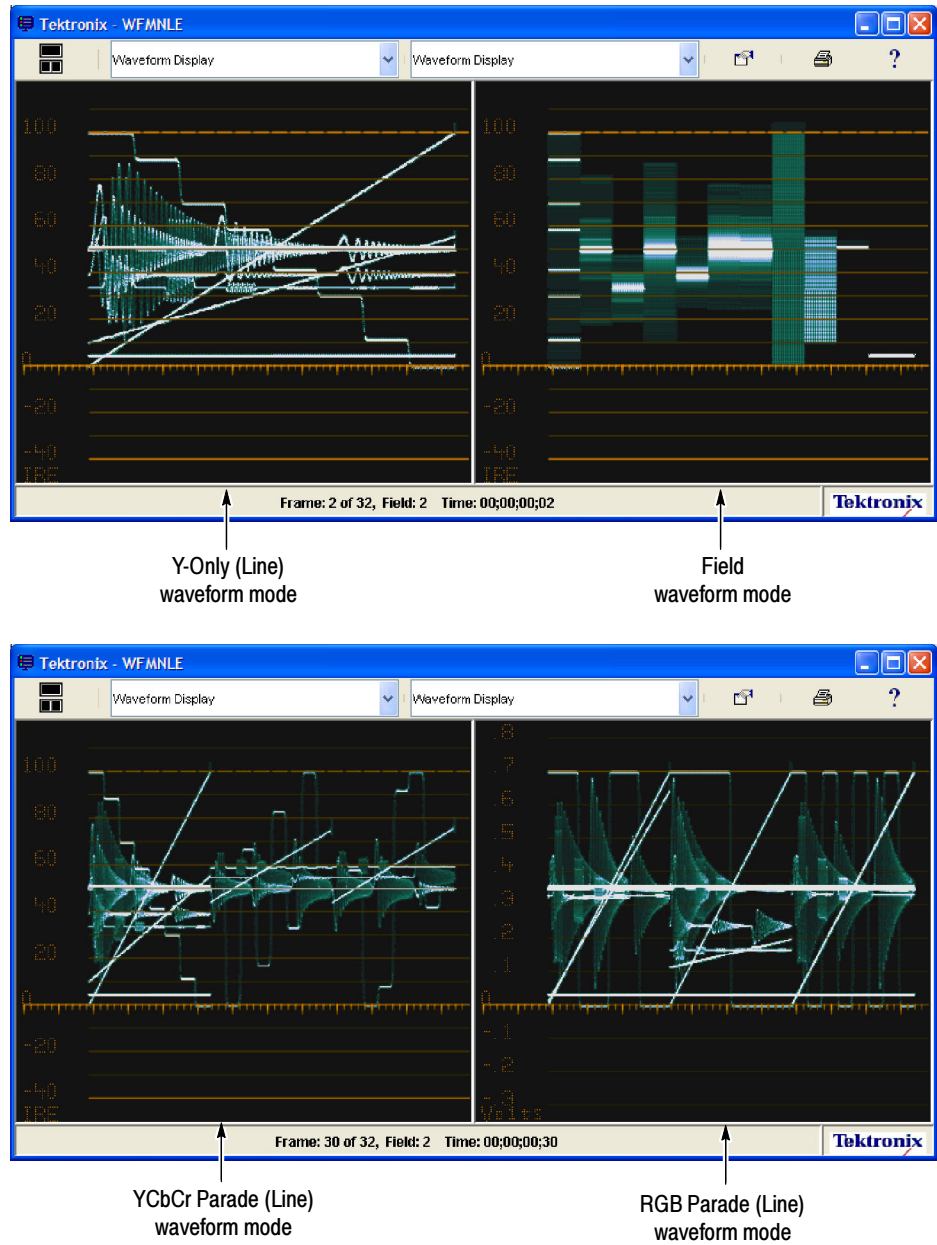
Tektronix - WFMNLE

Waveform Display

Waveform Display

?

100
80
60
40
20
0
-20
-40
IRE

100
80
60
40
20
0
-20
-40
IRE

Frame: 2 of 32, Field: 2 Time: 00;00;00;02

Tektronix

Y-Only (Line) waveform mode

Field waveform mode

Tektronix - WFMNLE

Waveform Display

Waveform Display

?

100
80
60
40
20
0
-20
-40
IRE

.8
.7
.6
.5
.4
.3
.2
.1
0
-.1
-.2
-.3
Volts

Frame: 30 of 32, Field: 2 Time: 00;00;00;30

Tektronix

YCbCr Parade (Line) waveform mode

RGB Parade (Line) waveform mode